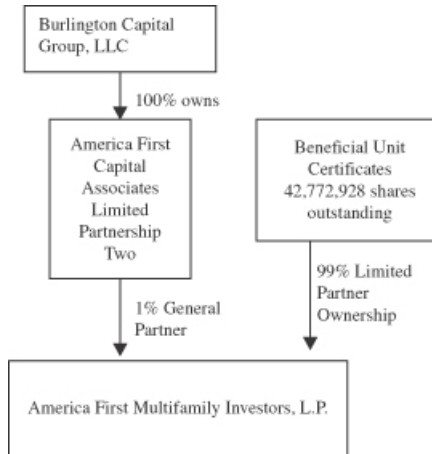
Burlington Capital Group, LLC

100% owns

America First Capital Associates Limited Partnership Two

Beneficial Unit Certificates 42,772,928 shares outstanding

1% General Partner

99% Limited Partner Ownership

America First Multifamily Investors, L.P.